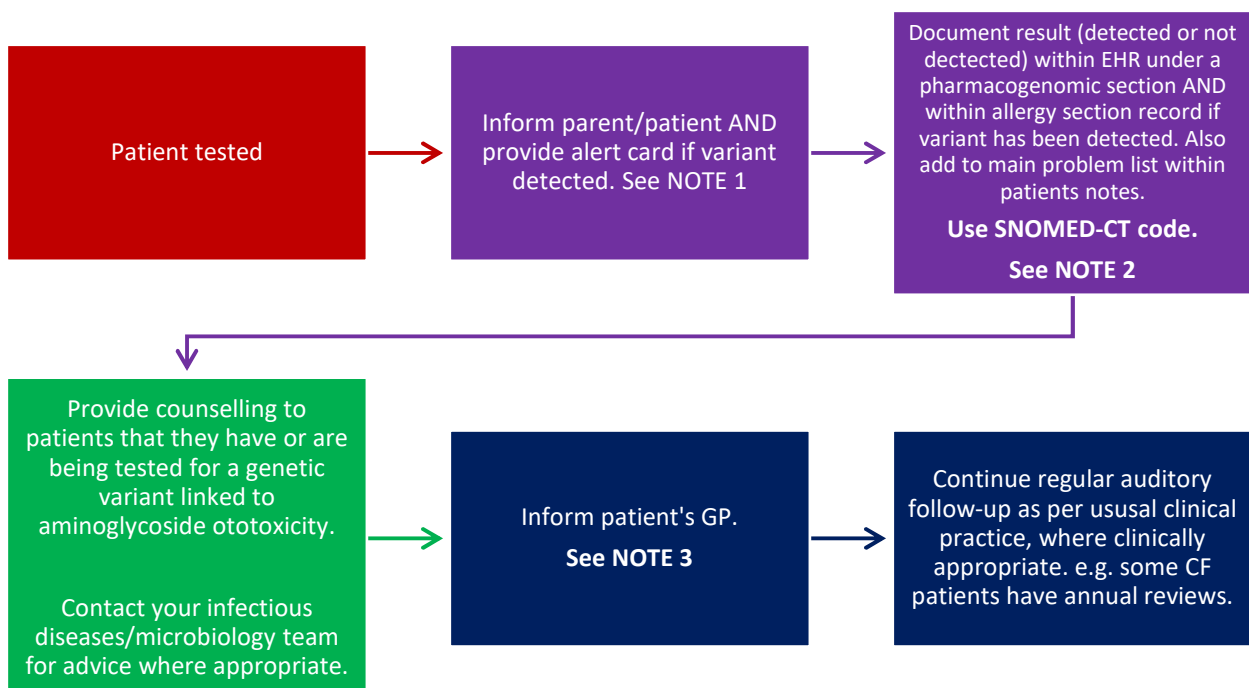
Patient tested

Inform parent/patient AND provide alert card if variant detected. See NOTE 1

Document result (detected or not dectected) within EHR under a pharmacogenomic section AND within allergy section record if variant has been detected. Also add to main problem list within patients notes.

Use SNOMED-CT code.

See NOTE 2

Provide counselling to patients that they have or are being tested for a genetic variant linked to aminoglycoside ototoxicity.

Contact your infectious diseases/microbiology team for advice where appropriate.

Inform patient's GP.

See NOTE 3

Continue regular auditory follow-up as per ususal clinical practice, where clinically appropriate. e.g. some CF patients have annual reviews.